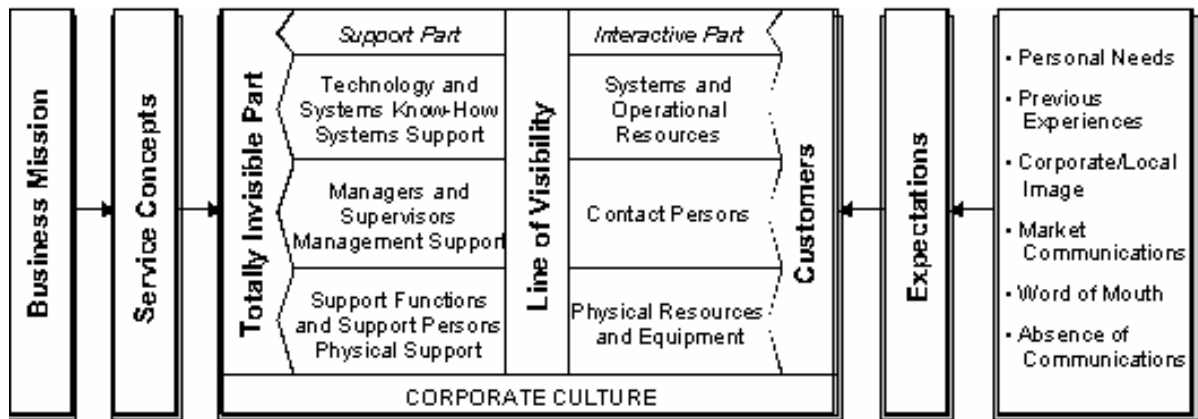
Business Mission

Service Concepts

Totally Invisible Part

Support Part

Technology and Systems Know-How Systems Support

Managers and Supervisors Management Support

Support Functions and Support Persons Physical Support

Line of Visibility

Interactive Part

Systems and Operational Resources

Contact Persons

Physical Resources and Equipment

Customers

CORPORATE CULTURE

Expectations

• Personal Needs

• Previous Experiences

• Corporate/Local Image

• Market Communications

• Word of Mouth

• Absence of Communications